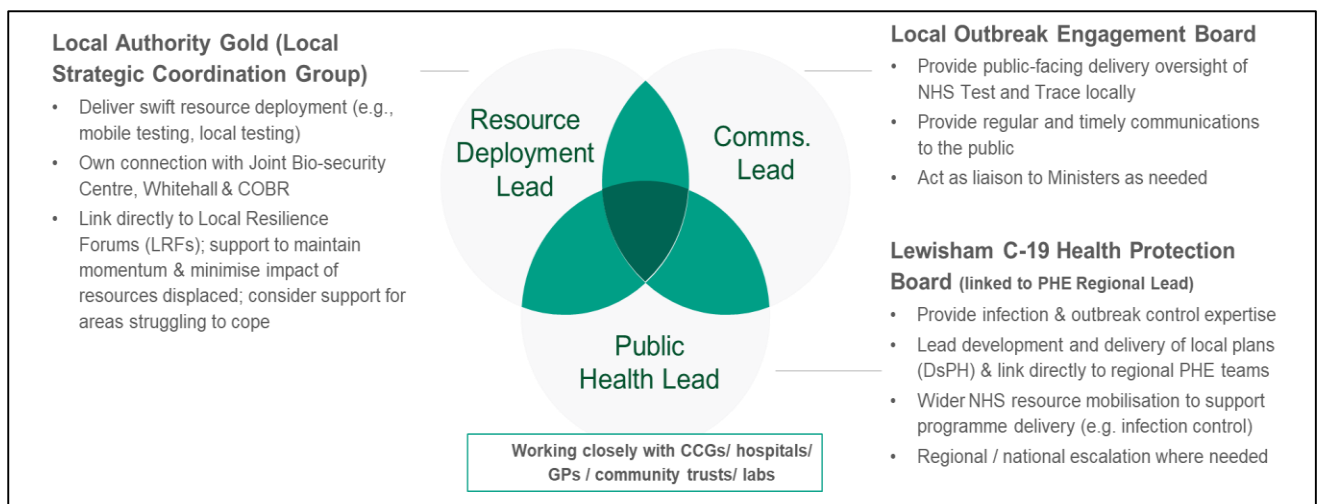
Local Authority Gold (Local Strategic Coordination Group)

- Deliver swift resource deployment (e.g., mobile testing, local testing)
- Own connection with Joint Bio-security Centre, Whitehall & COBR
- Link directly to Local Resilience Forums (LRFs); support to maintain momentum & minimise impact of resources displaced; consider support for areas struggling to cope

Resource Deployment Lead

Comms. Lead

Public Health Lead

Working closely with CCGs/ hospitals/ GPs / community trusts/ labs

Local Outbreak Engagement Board

- Provide public-facing delivery oversight of NHS Test and Trace locally
- Provide regular and timely communications to the public
- Act as liaison to Ministers as needed

Lewisham C-19 Health Protection Board (linked to PHE Regional Lead)

- Provide infection & outbreak control expertise
- Lead development and delivery of local plans (DsPH) & link directly to regional PHE teams
- Wider NHS resource mobilisation to support programme delivery (e.g. infection control)
- Regional / national escalation where needed